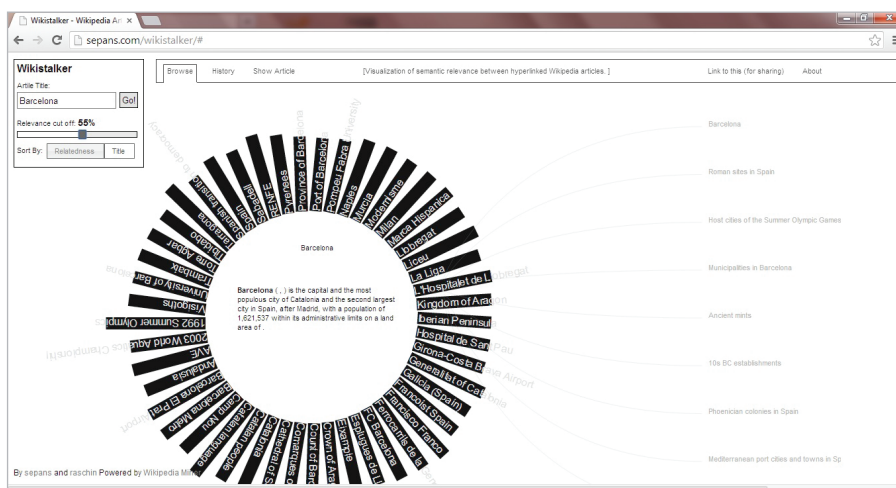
Wikistalker - Wikipedia Ar ×

sepans.com/wikistalker/#

Wikistalker
Artile Title:
Barcelona
Go!
Relevance cut off: 55%
Sort By: Relatedness Title

Browse History Show Article [Visualization of semantic relevance between hyperlinked Wikipedia articles.] Link to this (for sharing) About

Barcelona

Barcelona ( , ) is the capital and the most populous city of Catalonia and the second largest city in Spain, after Madrid, with a population of 1,621,537 within its administrative limits on a land area of .

Province of Barcelona
Port of Barcelona
Pompeu Fabra
Pyrenees
RENFE
Seville
Nantes
Murcia
Modernisme
Milan
Marca Hispanica
Llobregat
Liceu
La Liga
L'Hospitalet de L
Kingdom of Aragon
Iberian Peninsula
Hospital de Sant Pau
Girona-Costa Brava Airport
Generalitat of Catalonia
Gallicia (Spain)
Francoist Spain
Francisco Franco
FC Barcelona
Esplugues de L
Eixample
Crown of Aragon
Count of Barcelona
Catalan language
Camp Nou
Barcelona Metro
Barcelona El Prat
Andalusia
AVE
2003 World Aquatics Championships
1992 Summer Olympics
Visigoths
University of Barcelona
Trambaix
Torre Agbar
Tibidabo
Spanish transition

Barcelona
Roman sites in Spain
Host cities of the Summer Olympic Games
Municipalities in Barcelona
Ancient mints
10s BC establishments
Phoenician colonies in Spain
Mediterranean port cities and towns in Sp

By sepans and raschin Powered by Wikipedia Miner